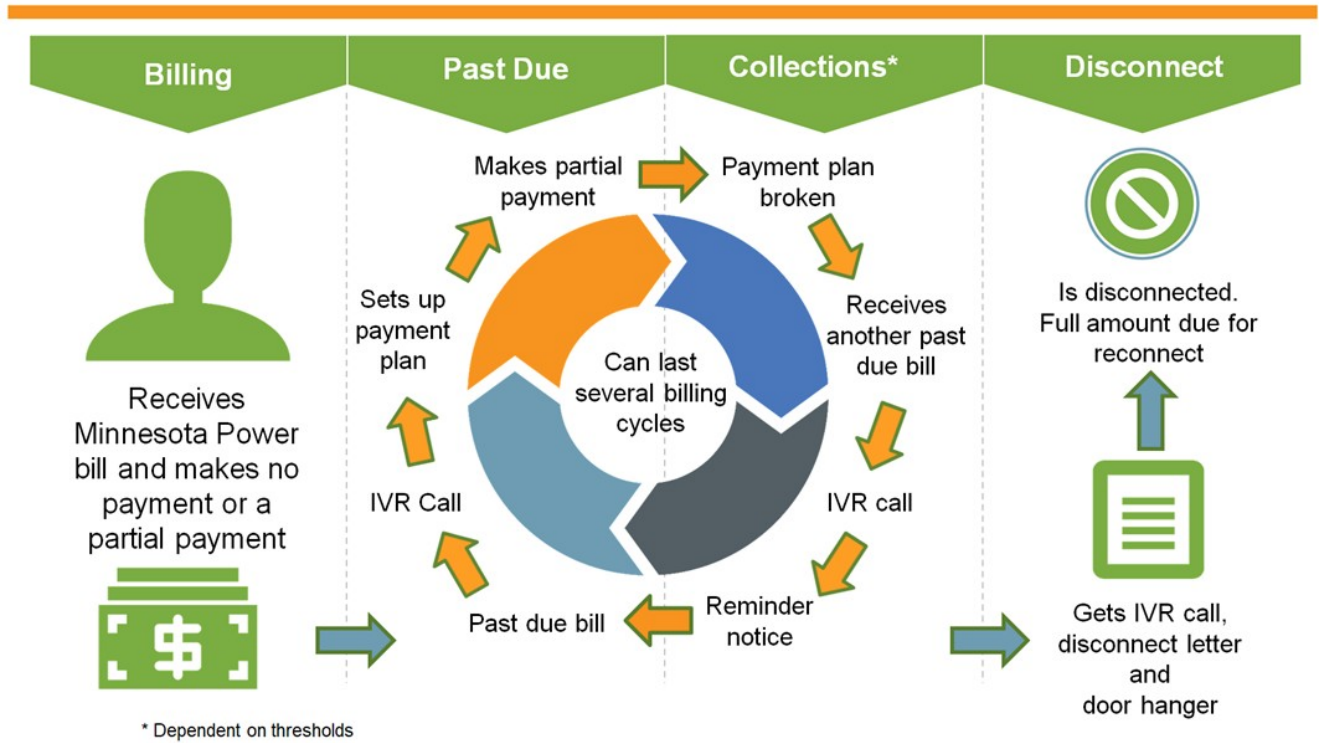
Billing

Past Due

Collections*

Disconnect

Receives Minnesota Power bill and makes no payment or a partial payment

Makes partial payment

Payment plan broken

Receives another past due bill

IVR call

Reminder notice

Past due bill

IVR Call

Sets up payment plan

Can last several billing cycles

Is disconnected. Full amount due for reconnect

Gets IVR call, disconnect letter and door hanger

* Dependent on thresholds